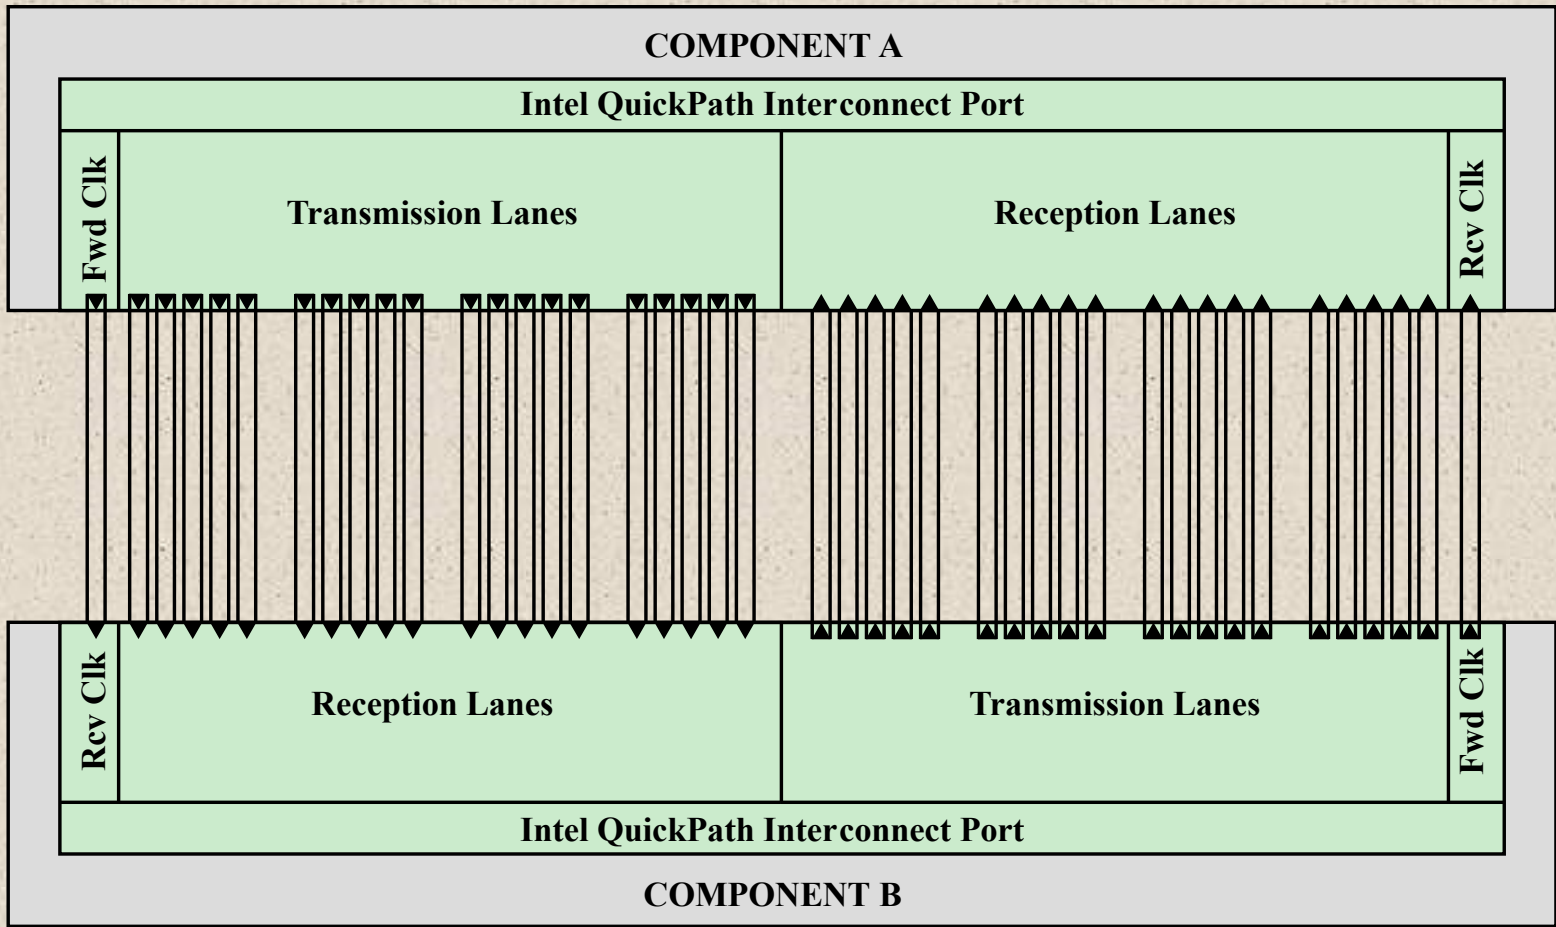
COMPONENT A

Intel QuickPath Interconnect Port

Fwd Clk

Transmission Lanes

Reception Lanes

Rcv Clk

Rcv Clk

Reception Lanes

Transmission Lanes

Fwd Clk

Intel QuickPath Interconnect Port

COMPONENT B